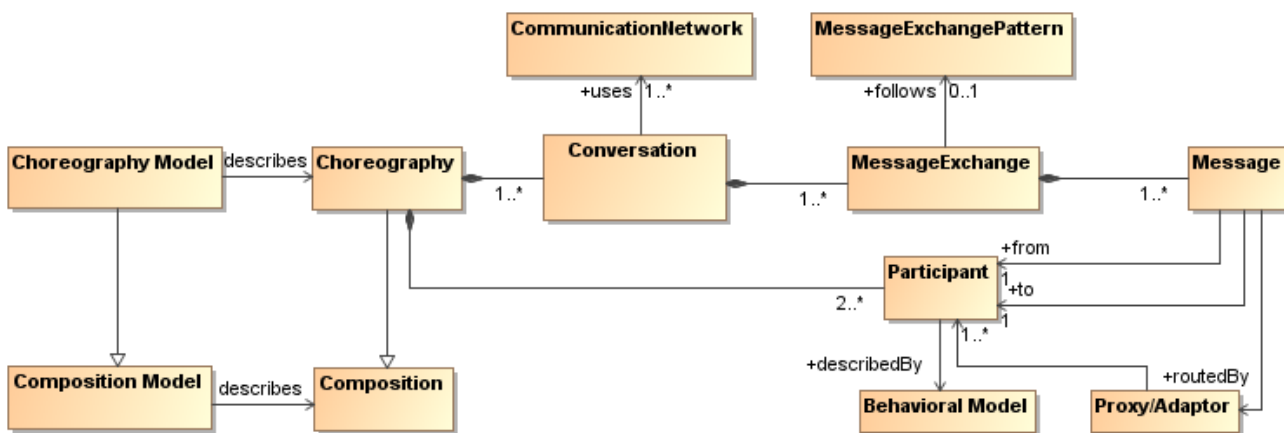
CommunicationNetwork

MessageExchangePattern

+uses 1..*

+follows 0..1

Choreography Model

describes

Choreography

1..*

Conversation

1..*

MessageExchange

1..*

Message

+from

Participant

1

+to

1

2..*

1..*

+describedBy

+routedBy

Composition Model

describes

Composition

Behavioral Model

Proxy/Adaptor